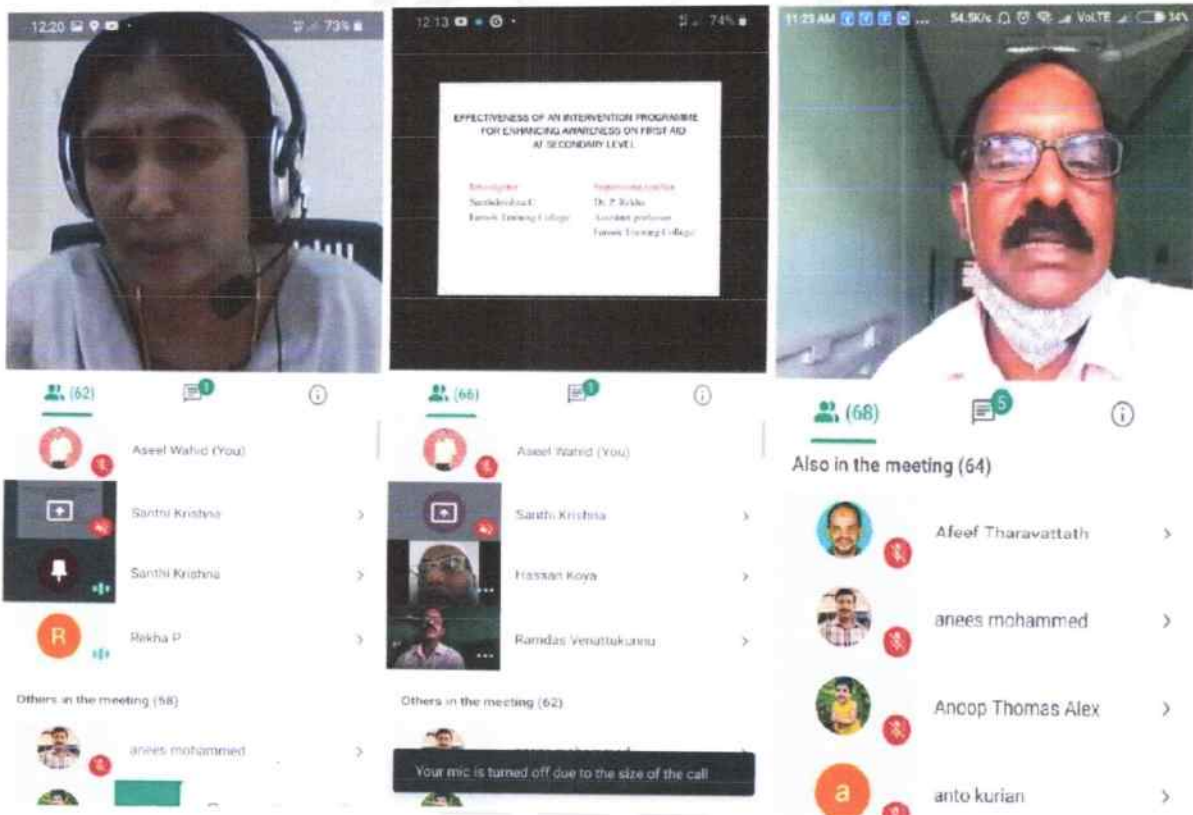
12:20 73%

(62)

1

Aseel Wahid (You)

Santhi Krishna

Santhi Krishna

R

Rekha P

Others in the meeting (58)

anees mohammed

12:13 74%

EFFECTIVENESS OF AN INTERVENTION PROGRAMME FOR ENHANCING AWARENESS ON FIRST AID AT SECONDARY LEVEL

Investigator
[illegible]
Farook Training College

Supervising teacher
Dr. P. Rekha
Assistant professor
Farook Training College

(66)

Aseel Wahid (You)

Santhi Krishna

Hassan Koya

Ramdas Venattukunnu

Others in the meeting (62)

Your mic is turned off due to the size of the call

11:23 AM 54.5K/s VoLTE 34%

(68)

5

Also in the meeting (64)

Afeef Tharavattath

anees mohammed

Anoop Thomas Alex

a

anto kurian